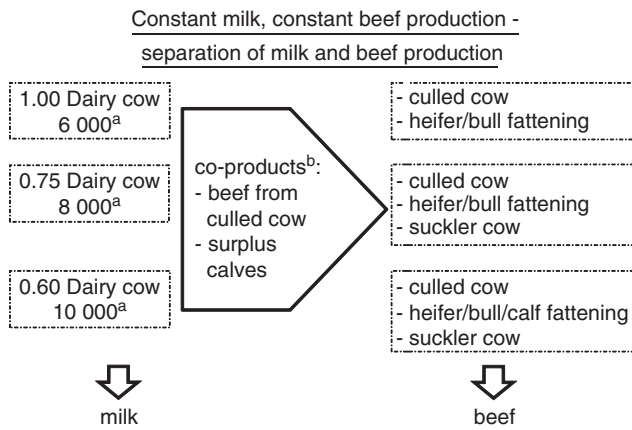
Constant milk, constant beef production - separation of milk and beef production

1.00 Dairy cow
6 000$^{a}$

0.75 Dairy cow
8 000$^{a}$

0.60 Dairy cow
10 000$^{a}$

co-products$^{b}$:
- beef from culled cow
- surplus calves

- culled cow
- heifer/bull fattening

- culled cow
- heifer/bull fattening
- suckler cow

- culled cow
- heifer/bull/calf fattening
- suckler cow

milk

beef